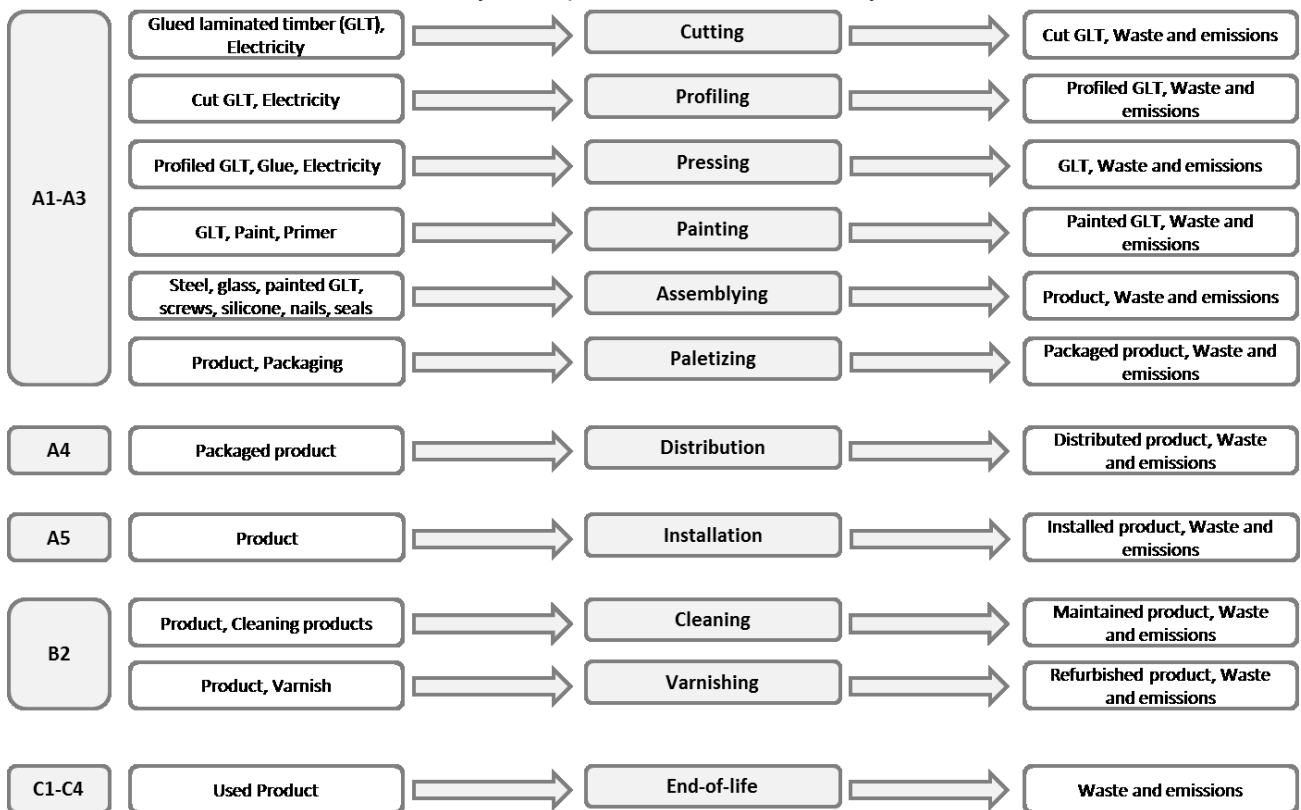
A1-A3

Glued laminated timber (GLT), Electricity
Cutting
Cut GLT, Waste and emissions

Cut GLT, Electricity
Profiling
Profiled GLT, Waste and emissions

Profiled GLT, Glue, Electricity
Pressing
GLT, Waste and emissions

GLT, Paint, Primer
Painting
Painted GLT, Waste and emissions

Steel, glass, painted GLT, screws, silicone, nails, seals
Assemblying
Product, Waste and emissions

Product, Packaging
Paletizing
Packaged product, Waste and emissions

A4
Packaged product
Distribution
Distributed product, Waste and emissions

A5
Product
Installation
Installed product, Waste and emissions

B2

Product, Cleaning products
Cleaning
Maintained product, Waste and emissions

Product, Varnish
Varnishing
Refurbished product, Waste and emissions

C1-C4
Used Product
End-of-life
Waste and emissions